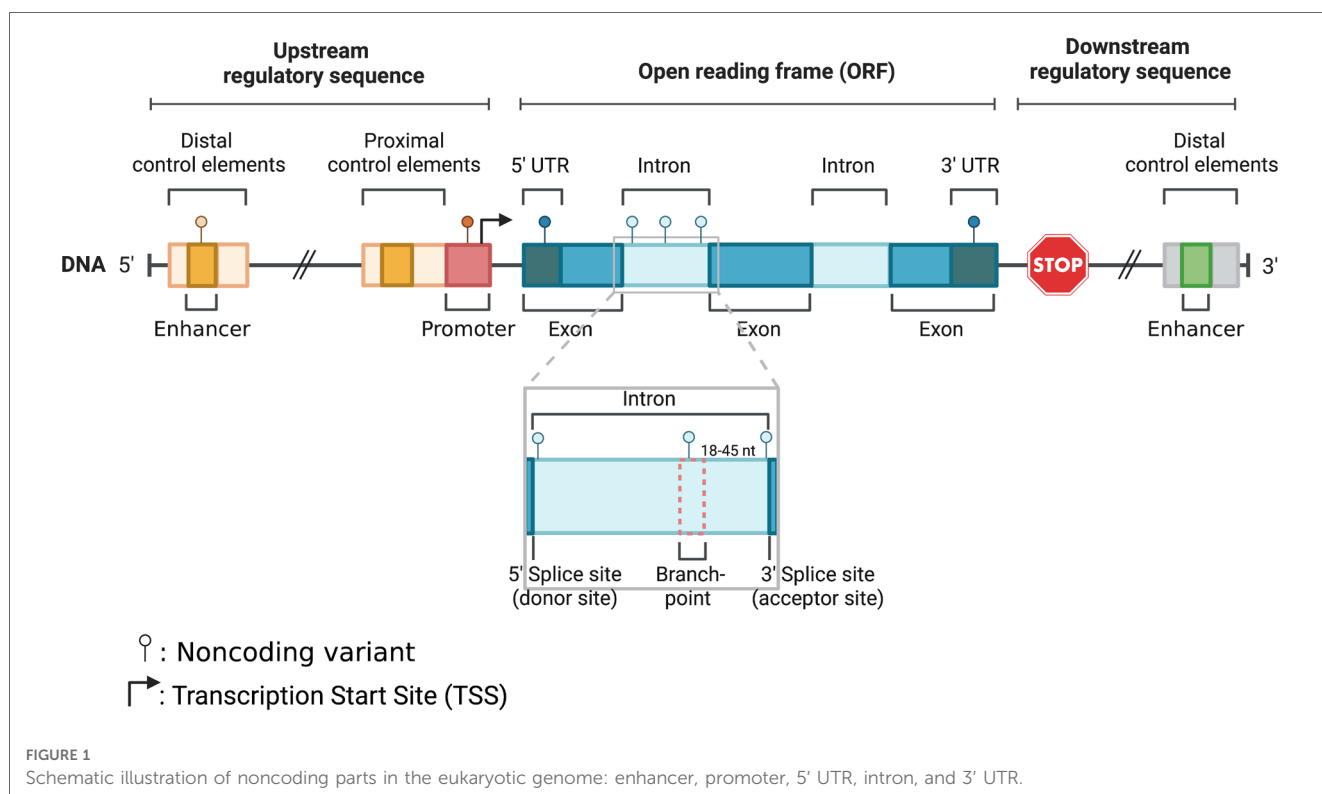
Upstream regulatory sequence

Open reading frame (ORF)

Downstream regulatory sequence

Distal control elements

Proximal control elements

5' UTR

Intron

Intron

3' UTR

Distal control elements

DNA 5'

STOP

3'

Enhancer

Promoter

Exon

Exon

Exon

Enhancer

Intron

18-45 nt

5' Splice site (donor site)

Branch-point

3' Splice site (acceptor site)

: Noncoding variant

: Transcription Start Site (TSS)

FIGURE 1
Schematic illustration of noncoding parts in the eukaryotic genome: enhancer, promoter, 5′ UTR, intron, and 3′ UTR.